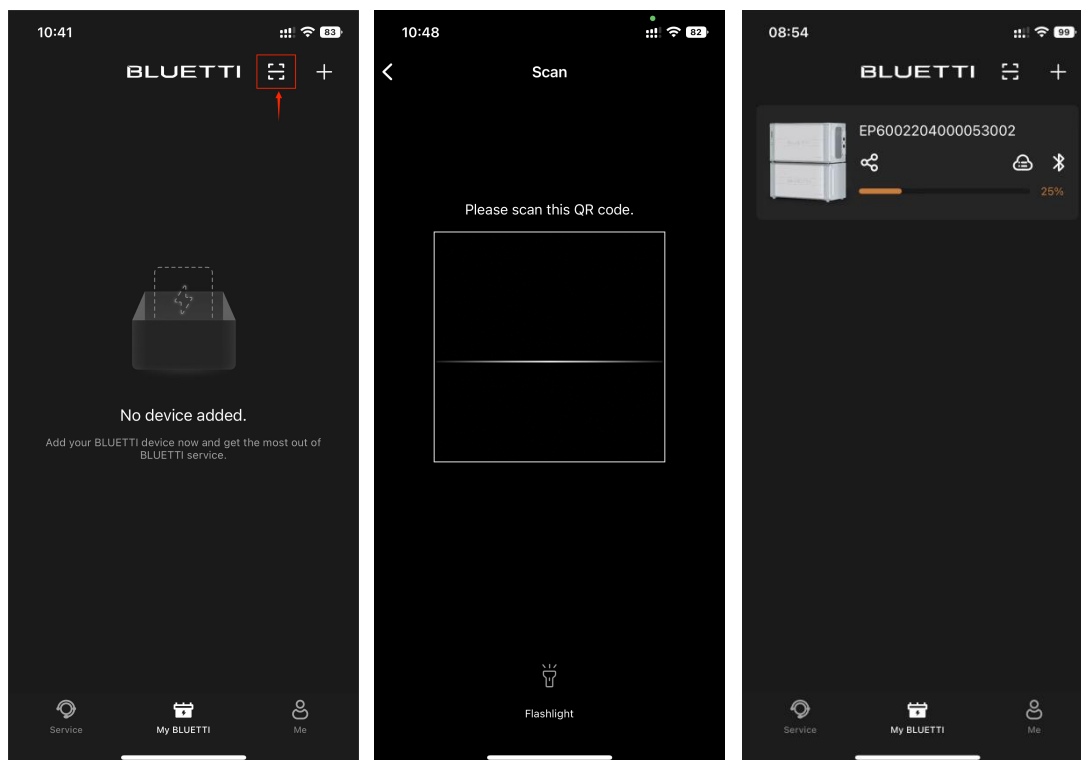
10:41 83

BLUETTI

No device added.

Add your BLUETTI device now and get the most out of BLUETTI service.

Service My BLUETTI Me

10:48 82

Scan

Please scan this QR code.

Flashlight

08:54 99

BLUETTI

EP6002204000053002

25%

Service My BLUETTI Me